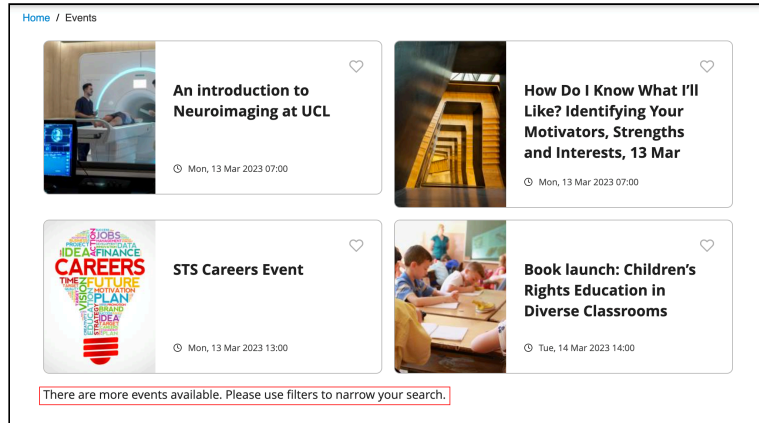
Home / Events

An introduction to Neuroimaging at UCL

Mon, 13 Mar 2023 07:00

How Do I Know What I'll Like? Identifying Your Motivators, Strengths and Interests, 13 Mar

Mon, 13 Mar 2023 07:00

JOBS IDEA FINANCE CAREERS FUTURE MOTIVATION PLAN VISION IDEA

STS Careers Event

Mon, 13 Mar 2023 13:00

Book launch: Children's Rights Education in Diverse Classrooms

Tue, 14 Mar 2023 14:00

There are more events available. Please use filters to narrow your search.